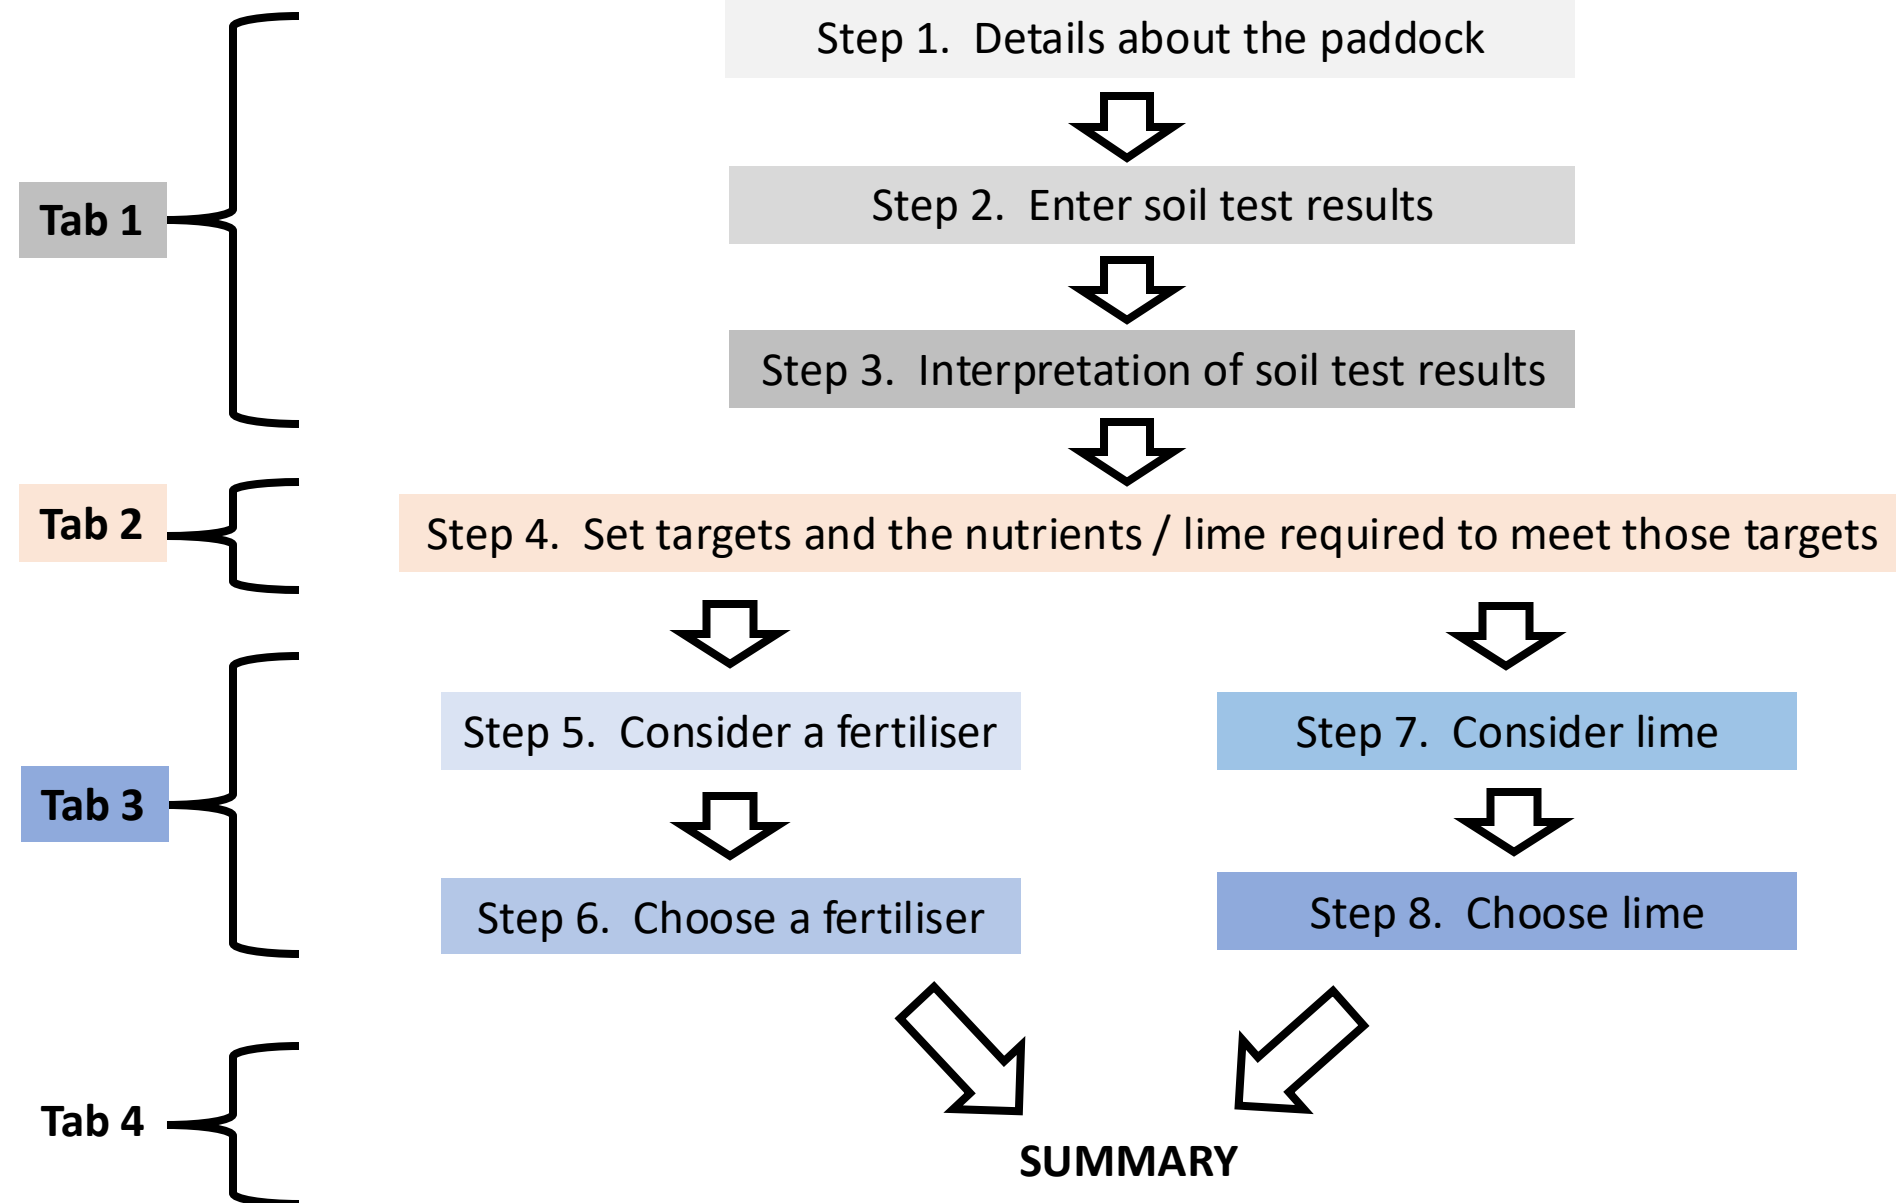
Tab 1

Step 1. Details about the paddock

Step 2. Enter soil test results

Step 3. Interpretation of soil test results

Tab 2

Step 4. Set targets and the nutrients / lime required to meet those targets

Tab 3

Step 5. Consider a fertiliser

Step 6. Choose a fertiliser

Step 7. Consider lime

Step 8. Choose lime

Tab 4

SUMMARY